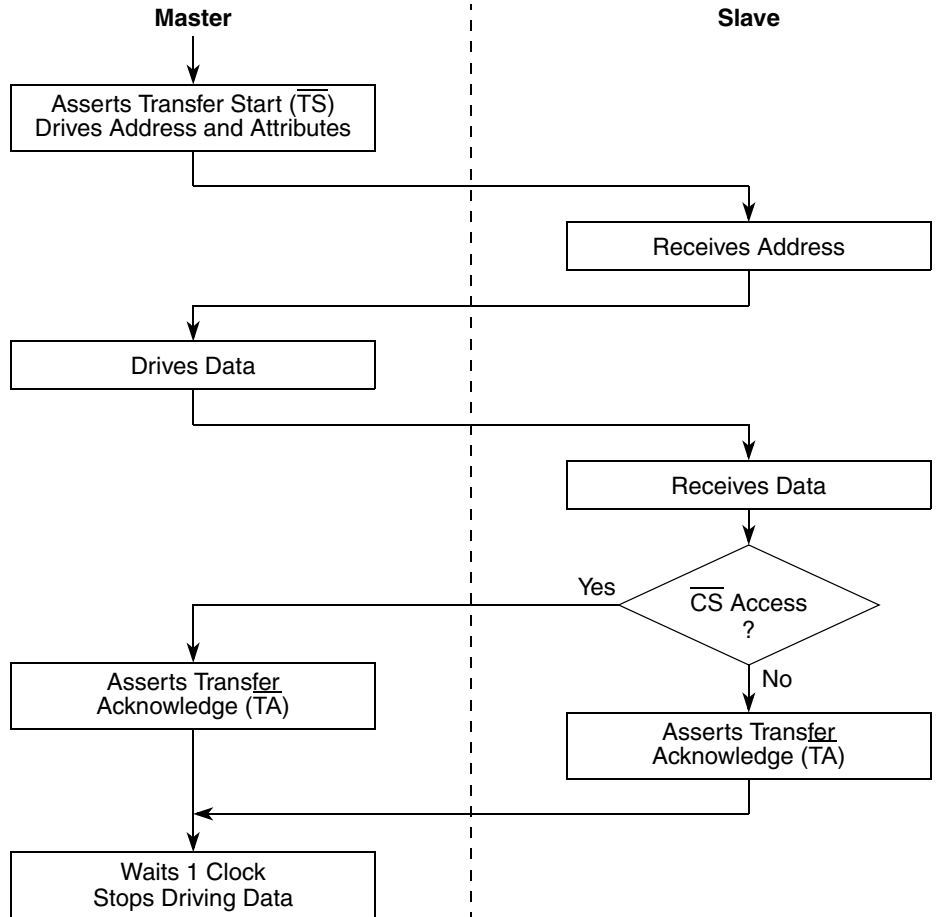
Master

Slave

Asserts Transfer Start ($\overline{TS}$) Drives Address and Attributes

Receives Address

Drives Data

Receives Data

Yes

$\overline{CS}$ Access ?

No

Asserts Transfer Acknowledge ($\overline{TA}$)

Asserts Transfer Acknowledge ($\overline{TA}$)

Waits 1 Clock Stops Driving Data